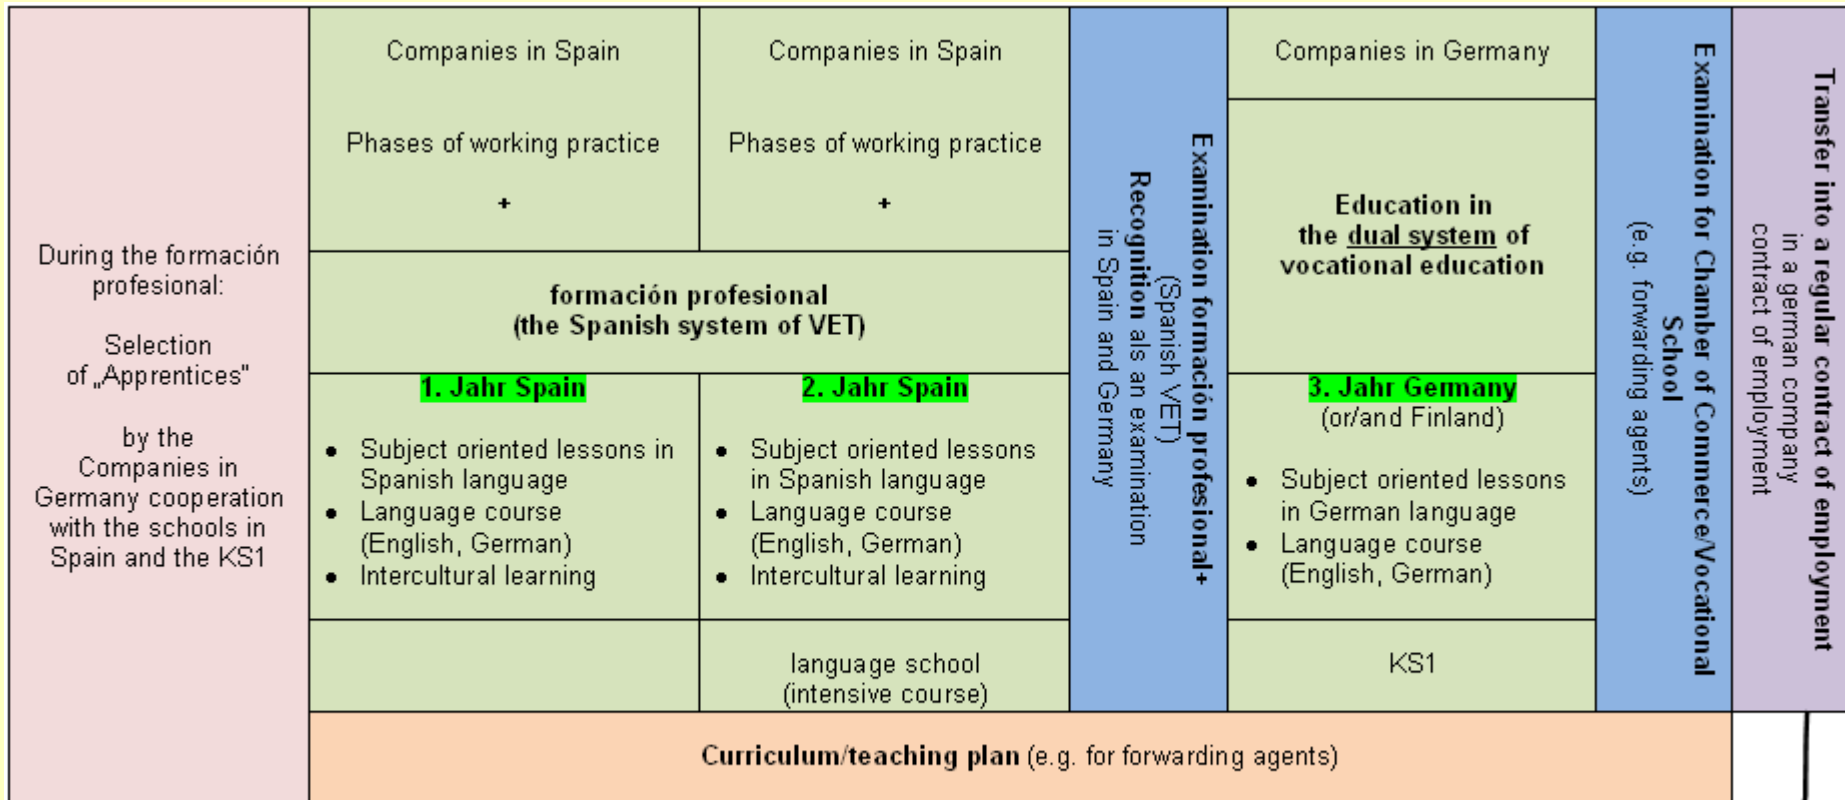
During the formación profesional:

Selection of „Apprentices"

by the Companies in Germany cooperation with the schools in Spain and the KS1

Companies in Spain

Phases of working practice

+

Companies in Spain

Phases of working practice

+

formación profesional
(the Spanish system of VET)

1. Jahr Spain

- Subject oriented lessons in Spanish language
- Language course (English, German)
- Intercultural learning

2. Jahr Spain

- Subject oriented lessons in Spanish language
- Language course (English, German)
- Intercultural learning

language school
(intensive course)

Examination formación profesional+
(Spanish VET)
Recognition als an examination in Spain and Germany

Companies in Germany

Education in the dual system of vocational education

3. Jahr Germany
(or/and Finland)

- Subject oriented lessons in German language
- Language course (English, German)

KS1

Examination for Chamber of Commerce/Vocational School
(e.g. forwarding agents)

Transfer into a regular contract of employment
in a german company contract of employment

Curriculum/teaching plan (e.g. for forwarding agents)